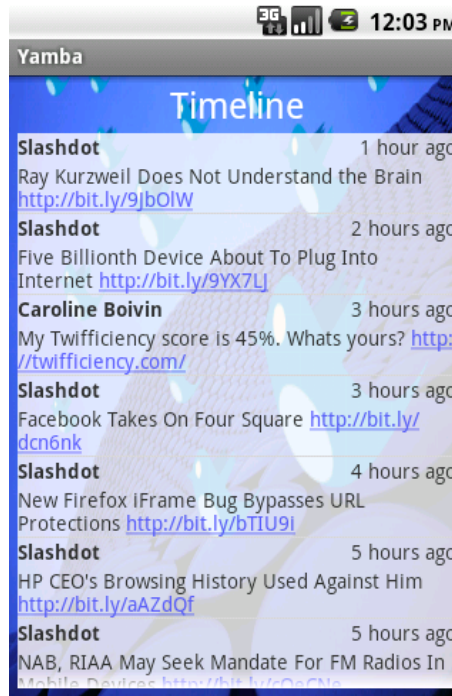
3G 12:03 PM

Yamba

Timeline

Slashdot 1 hour ago
Ray Kurzweil Does Not Understand the Brain http://bit.ly/9JbOlW

Slashdot 2 hours ago
Five Billionth Device About To Plug Into Internet http://bit.ly/9YX7LJ

Caroline Boivin 3 hours ago
My Twifficiency score is 45%. Whats yours? http://twifficiency.com/

Slashdot 3 hours ago
Facebook Takes On Four Square http://bit.ly/dcn6nk

Slashdot 4 hours ago
New Firefox iFrame Bug Bypasses URL Protections http://bit.ly/bTIU9i

Slashdot 5 hours ago
HP CEO's Browsing History Used Against Him http://bit.ly/aAZdQf

Slashdot 5 hours ago
NAB, RIAA May Seek Mandate For FM Radios In Mobile Devices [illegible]